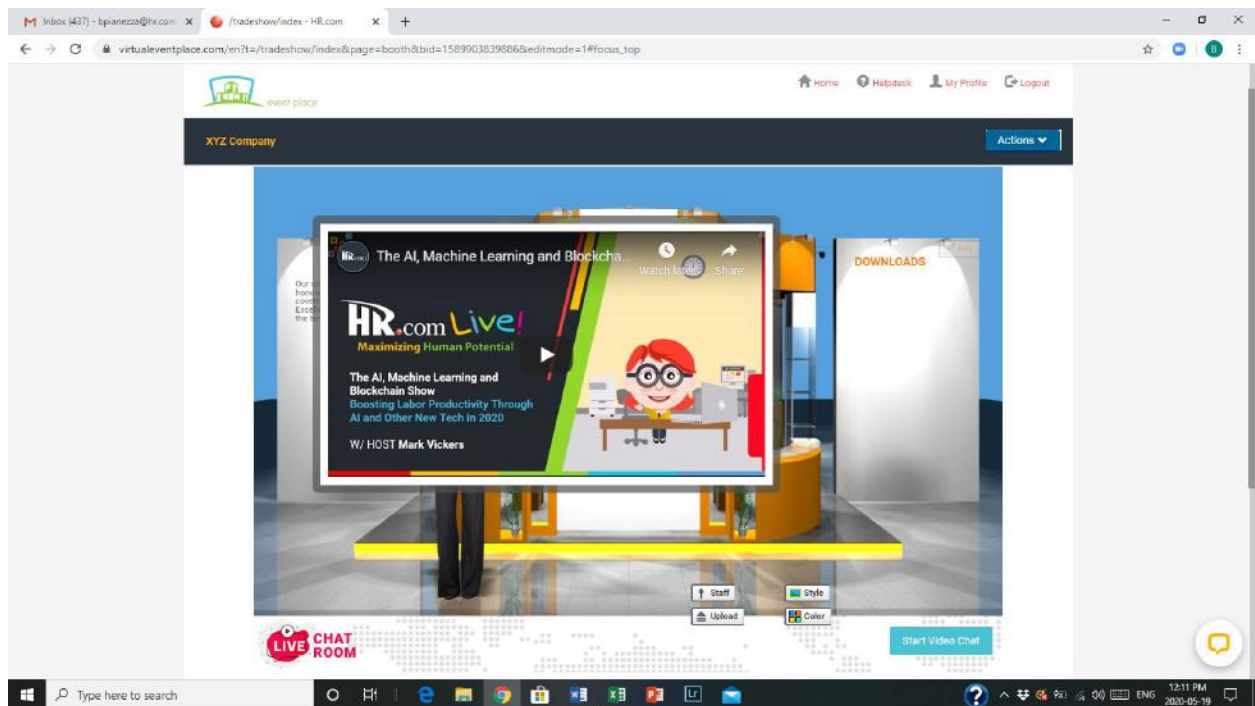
M Inbox (437) - bpianezza@hr.com ×
/tradeshow/index - HR.com ×
+

virtualeventplace.com/en?t=/tradeshow/index&page=booth&bid=1589903839886&editmode=1#focus_top

event place

Home Helpdesk My Profile Logout

XYZ Company

Actions

DOWNLOADS

Our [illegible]

The AI, Machine Learning and Blockcha...

Watch later Share

HR.com Live!

Maximizing Human Potential

The AI, Machine Learning and Blockchain Show

Boosting Labor Productivity Through AI and Other New Tech in 2020

W/ HOST Mark Vickers

Staff
Style
Upload
Color

LIVE CHAT ROOM

Start Video Chat

Type here to search

ENG 12:11 PM 2020-05-19